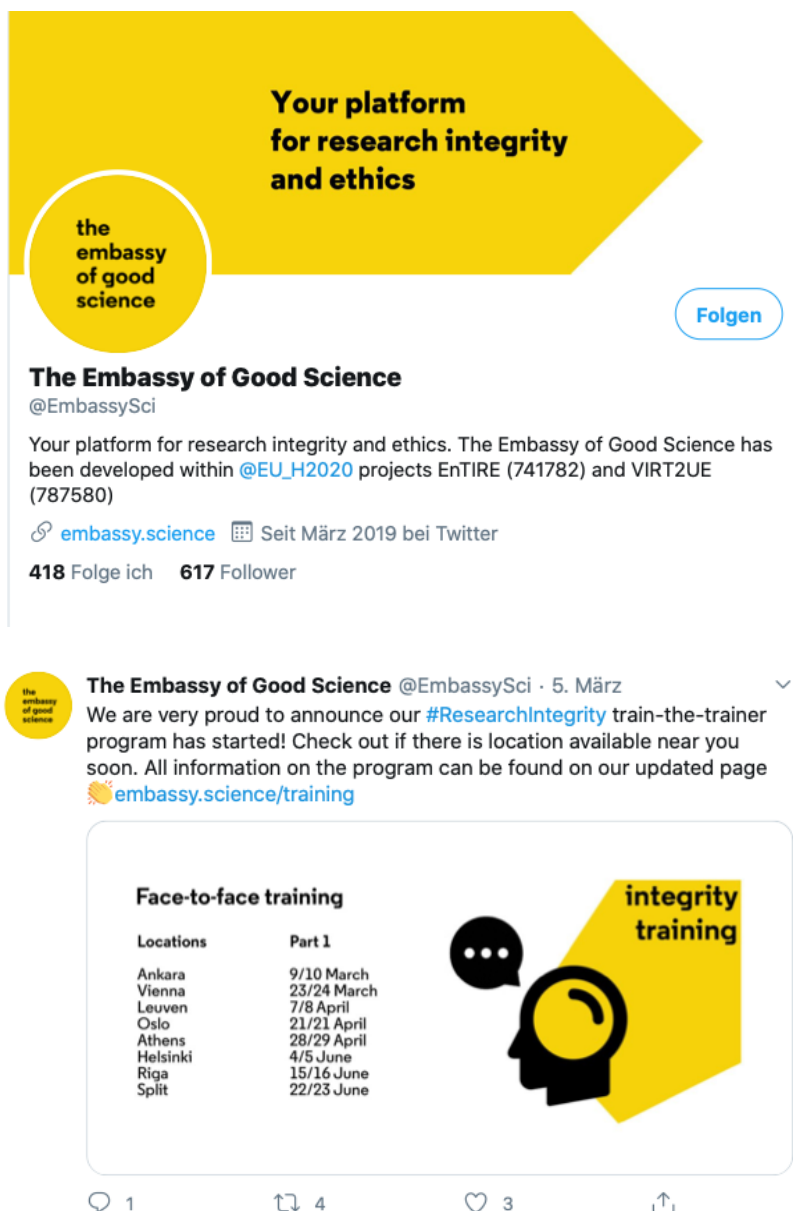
Your platform for research integrity and ethics

the embassy of good science

Folgen

The Embassy of Good Science
@EmbassySci

Your platform for research integrity and ethics. The Embassy of Good Science has been developed within @EU_H2020 projects EnTIRE (741782) and VIRT2UE (787580)

embassy.science Seit März 2019 bei Twitter

418 Folge ich 617 Follower

the embassy of good science

The Embassy of Good Science @EmbassySci · 5. März
We are very proud to announce our #ResearchIntegrity train-the-trainer program has started! Check out if there is location available near you soon. All information on the program can be found on our updated page 👏embassy.science/training

Face-to-face training

| Locations | Part 1 |
|---|---|
| Ankara | 9/10 March |
| Vienna | 23/24 March |
| Leuven | 7/8 April |
| Oslo | 21/21 April |
| Athens | 28/29 April |
| Helsinki | 4/5 June |
| Riga | 15/16 June |
| Split | 22/23 June |

integrity training

1 4 3